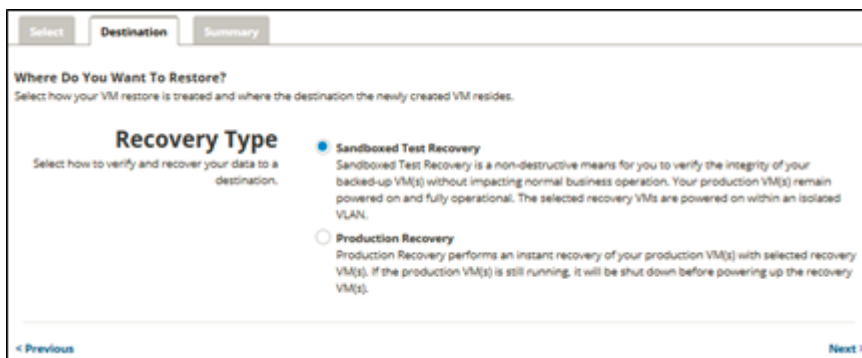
Select

Destination

Summary

Where Do You Want To Restore?

Select how your VM restore is treated and where the destination the newly created VM resides.

Recovery Type

Select how to verify and recover your data to a destination.

Sandboxed Test Recovery

Sandboxed Test Recovery is a non-destructive means for you to verify the integrity of your backed-up VM(s) without impacting normal business operation. Your production VM(s) remain powered on and fully operational. The selected recovery VMs are powered on within an isolated VLAN.

Production Recovery

Production Recovery performs an instant recovery of your production VM(s) with selected recovery VM(s). If the production VM(s) is still running, it will be shut down before powering up the recovery VM(s).

< Previous

Next